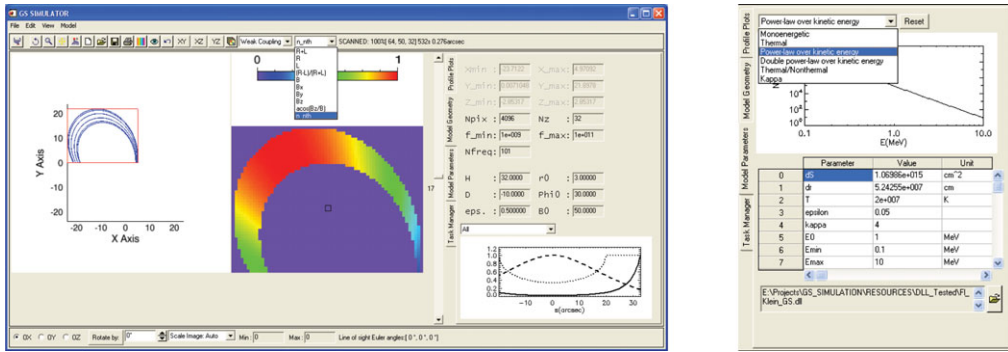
GS SIMULATOR
File Edit View Model
Weak Coupling n_nth SCANNED: 100% [ 64, 50, 32]:532s 0.276arcsec
R+L
R
L
(R-L)/(R+L)
B
Bx
By
Bz
acos(Bz/B)
n_nth
0 1
20
10
0
-10
Y Axis
-20 -10 0 10 20
X Axis
Profile Plots
Model Geometry
Model Parameters
Task Manager
X_min : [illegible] X_max : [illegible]
Y_min : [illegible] Y_max : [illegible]
Z_min : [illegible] Z_max : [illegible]
Npix : 4096 Nz : 32
f_min : 1e+009 f_max : 1e+011
Nfreq : 101
H : 32.0000 r0 : 3.00000
D : 10.0000 Phi0 : 30.0000
eps. : 0.500000 B0 : 50.0000
17
All
1.2
1.0
0.8
0.6
0.4
0.2
0.0
-10 0 10 20 30
s(arcsec)
0X 0Y 0Z Rotate by: 0° Scale Image: Auto Min: 0 Max: 0 Line of sight Euler angles:[ 0°, 0°, 0°]

Power-law over kinetic energy Reset
Monoenergetic
Thermal
Power-law over kinetic energy
Double power-law over kinetic energy
Thermal/Nonthermal
Kappa
Profile Plots
Model Geometry
Model Parameters
Task Manager
2
10^6
10^4
10^2
0.1 1.0 10.0
E(MeV)

| | Parameter | Value | Unit |
|---|---|---|---|
| 0 | dS | 1.06986e+015 | cm^2 |
| 1 | dr | 5.24255e+007 | cm |
| 2 | T | 2e+007 | K |
| 3 | epsilon | 0.05 | |
| 4 | kappa | 4 | |
| 5 | E0 | 1 | MeV |
| 6 | Emin | 0.1 | MeV |
| 7 | Emax | 10 | MeV |

E:\Projects\GS_SIMULATION\RESOURCES\DLL_Tested\FL_Klein_GS.dll